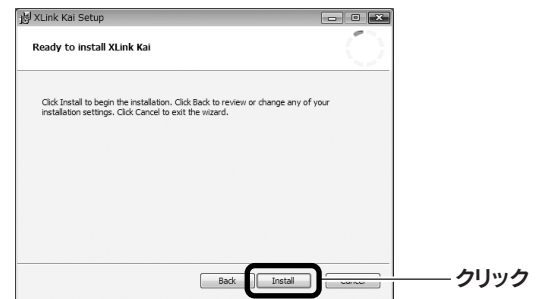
XLink Kai Setup

Ready to install XLink Kai

Click Install to begin the installation. Click Back to review or change any of your installation settings. Click Cancel to exit the wizard.

Back Install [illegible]

クリック